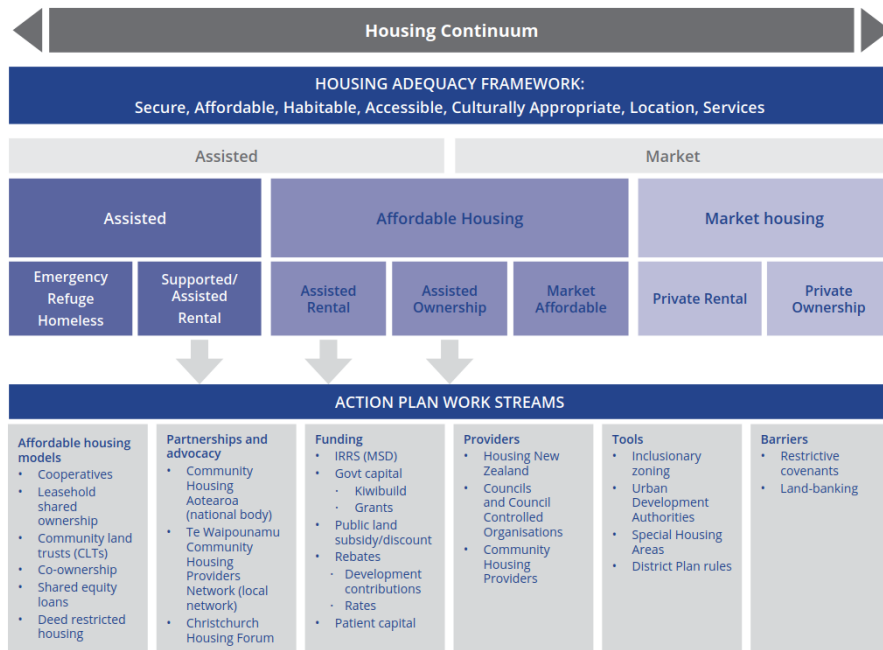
Housing Continuum

HOUSING ADEQUACY FRAMEWORK:
Secure, Affordable, Habitable, Accessible, Culturally Appropriate, Location, Services

Assisted

Market

Assisted

Affordable Housing

Market housing

Emergency Refuge Homeless

Supported/ Assisted Rental

Assisted Rental

Assisted Ownership

Market Affordable

Private Rental

Private Ownership

ACTION PLAN WORK STREAMS

Affordable housing models
- Cooperatives
- Leasehold shared ownership
- Community land trusts (CLTs)
- Co-ownership
- Shared equity loans
- Deed restricted housing

Partnerships and advocacy
- Community Housing Aotearoa (national body)
- Te Waipounamu Community Housing Providers Network (local network)
- Christchurch Housing Forum

Funding
- IRRS (MSD)
- Govt capital
  - Kiwibuild
  - Grants
- Public land subsidy/discount
- Rebates
  - Development contributions
  - Rates
- Patient capital

Providers
- Housing New Zealand
- Councils and Council Controlled Organisations
- Community Housing Providers

Tools
- Inclusionary zoning
- Urban Development Authorities
- Special Housing Areas
- District Plan rules

Barriers
- Restrictive covenants
- Land-banking